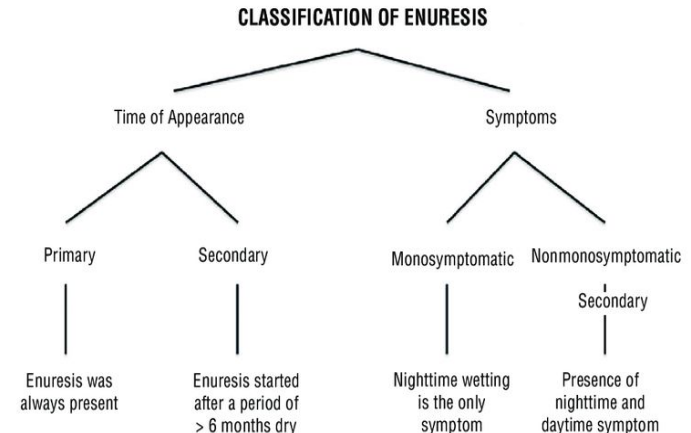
CLASSIFICATION OF ENURESIS

Time of Appearance

Symptoms

Primary

Secondary

Monosymptomatic

Nonmonosymptomatic

Secondary

Enuresis was always present

Enuresis started after a period of > 6 months dry

Nighttime wetting is the only symptom

Presence of nighttime and daytime symptom